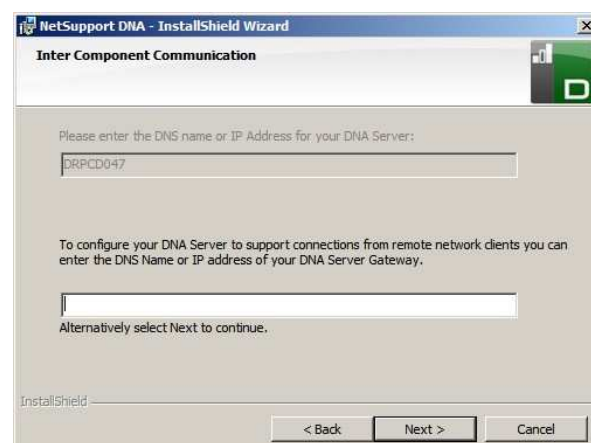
NetSupport DNA - InstallShield Wizard

X

Inter Component Communication

D

Please enter the DNS name or IP Address for your DNA Server:

DRPCD047

To configure your DNA Server to support connections from remote network clients you can enter the DNS Name or IP address of your DNA Server Gateway.

Alternatively select Next to continue.

InstallShield

< Back

Next >

Cancel